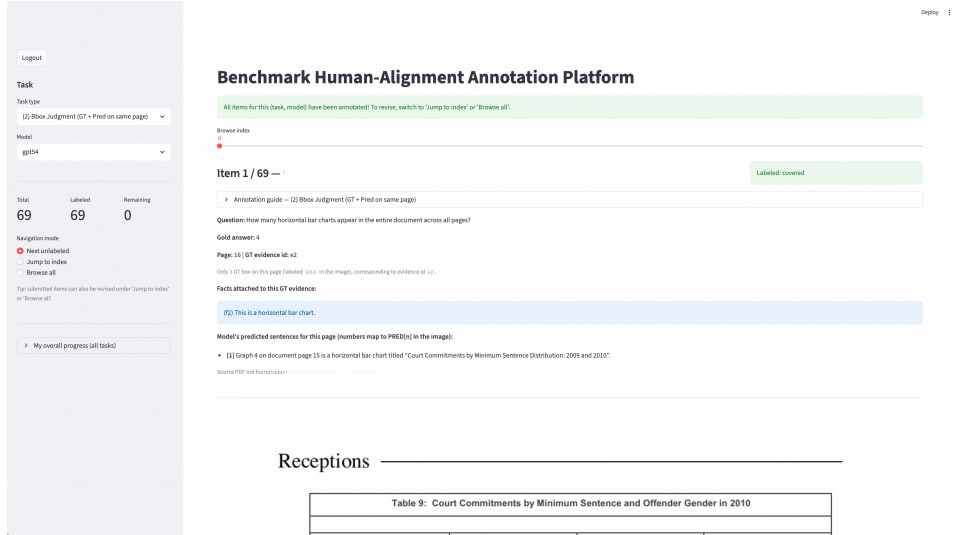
Deploy

Logout

Task

Task type

(2) Bbox Judgment (GT + Pred on same page)

Model

gpt54

Total

69

Labeled

69

Remaining

0

Navigation mode

Next unlabeled

Jump to index

Browse all

Tip: submitted items can also be revised under 'Jump to index' or 'Browse all'.

My overall progress (all tasks)

Benchmark Human-Alignment Annotation Platform

All items for this (task, model) have been annotated! To revise, switch to 'Jump to index' or 'Browse all'.

Browse index

0

Item 1 / 69 —

Labeled: covered

Annotation guide — (2) Bbox Judgment (GT + Pred on same page)

Question: How many horizontal bar charts appear in the entire document across all pages?

Gold answer: 4

Page: 16 | GT evidence id: e2

Only 1 GT box on this page (labeled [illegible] in the image), corresponding to evidence id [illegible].

Facts attached to this GT evidence:

(f2) This is a horizontal bar chart.

Model's predicted sentences for this page (numbers map to PRED[n] in the image):

[1] Graph 4 on document page 15 is a horizontal bar chart titled "Court Commitments by Minimum Sentence Distribution: 2009 and 2010".

Source PDF not found: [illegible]

Receptions

Table 9: Court Commitments by Minimum Sentence and Offender Gender in 2010